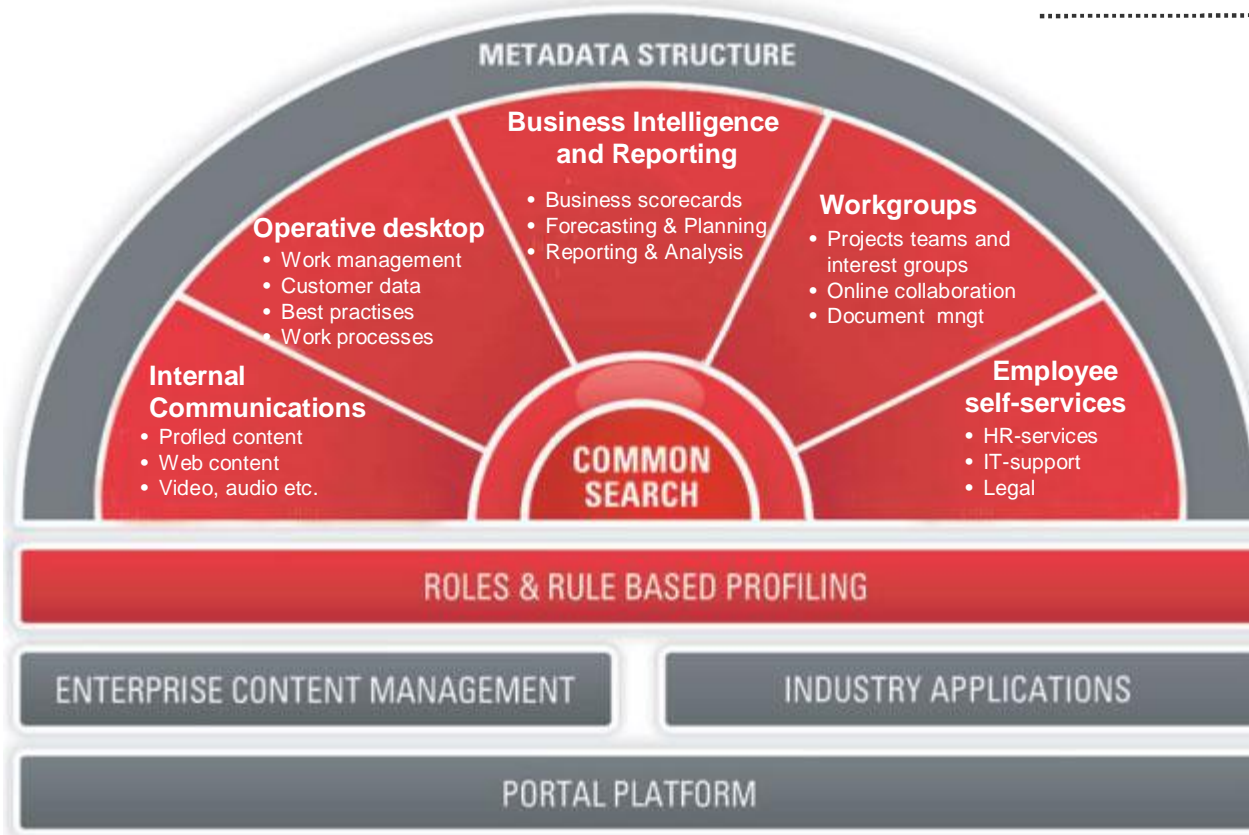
METADATA STRUCTURE

Business Intelligence and Reporting
• Business scorecards
• Forecasting & Planning
• Reporting & Analysis

Operative desktop
• Work management
• Customer data
• Best practises
• Work processes

Workgroups
• Projects teams and interest groups
• Online collaboration
• Document mngt

Internal Communications
• Profled content
• Web content
• Video, audio etc.

Employee self-services
• HR-services
• IT-support
• Legal

COMMON SEARCH

ROLES & RULE BASED PROFILING

ENTERPRISE CONTENT MANAGEMENT

INDUSTRY APPLICATIONS

PORTAL PLATFORM